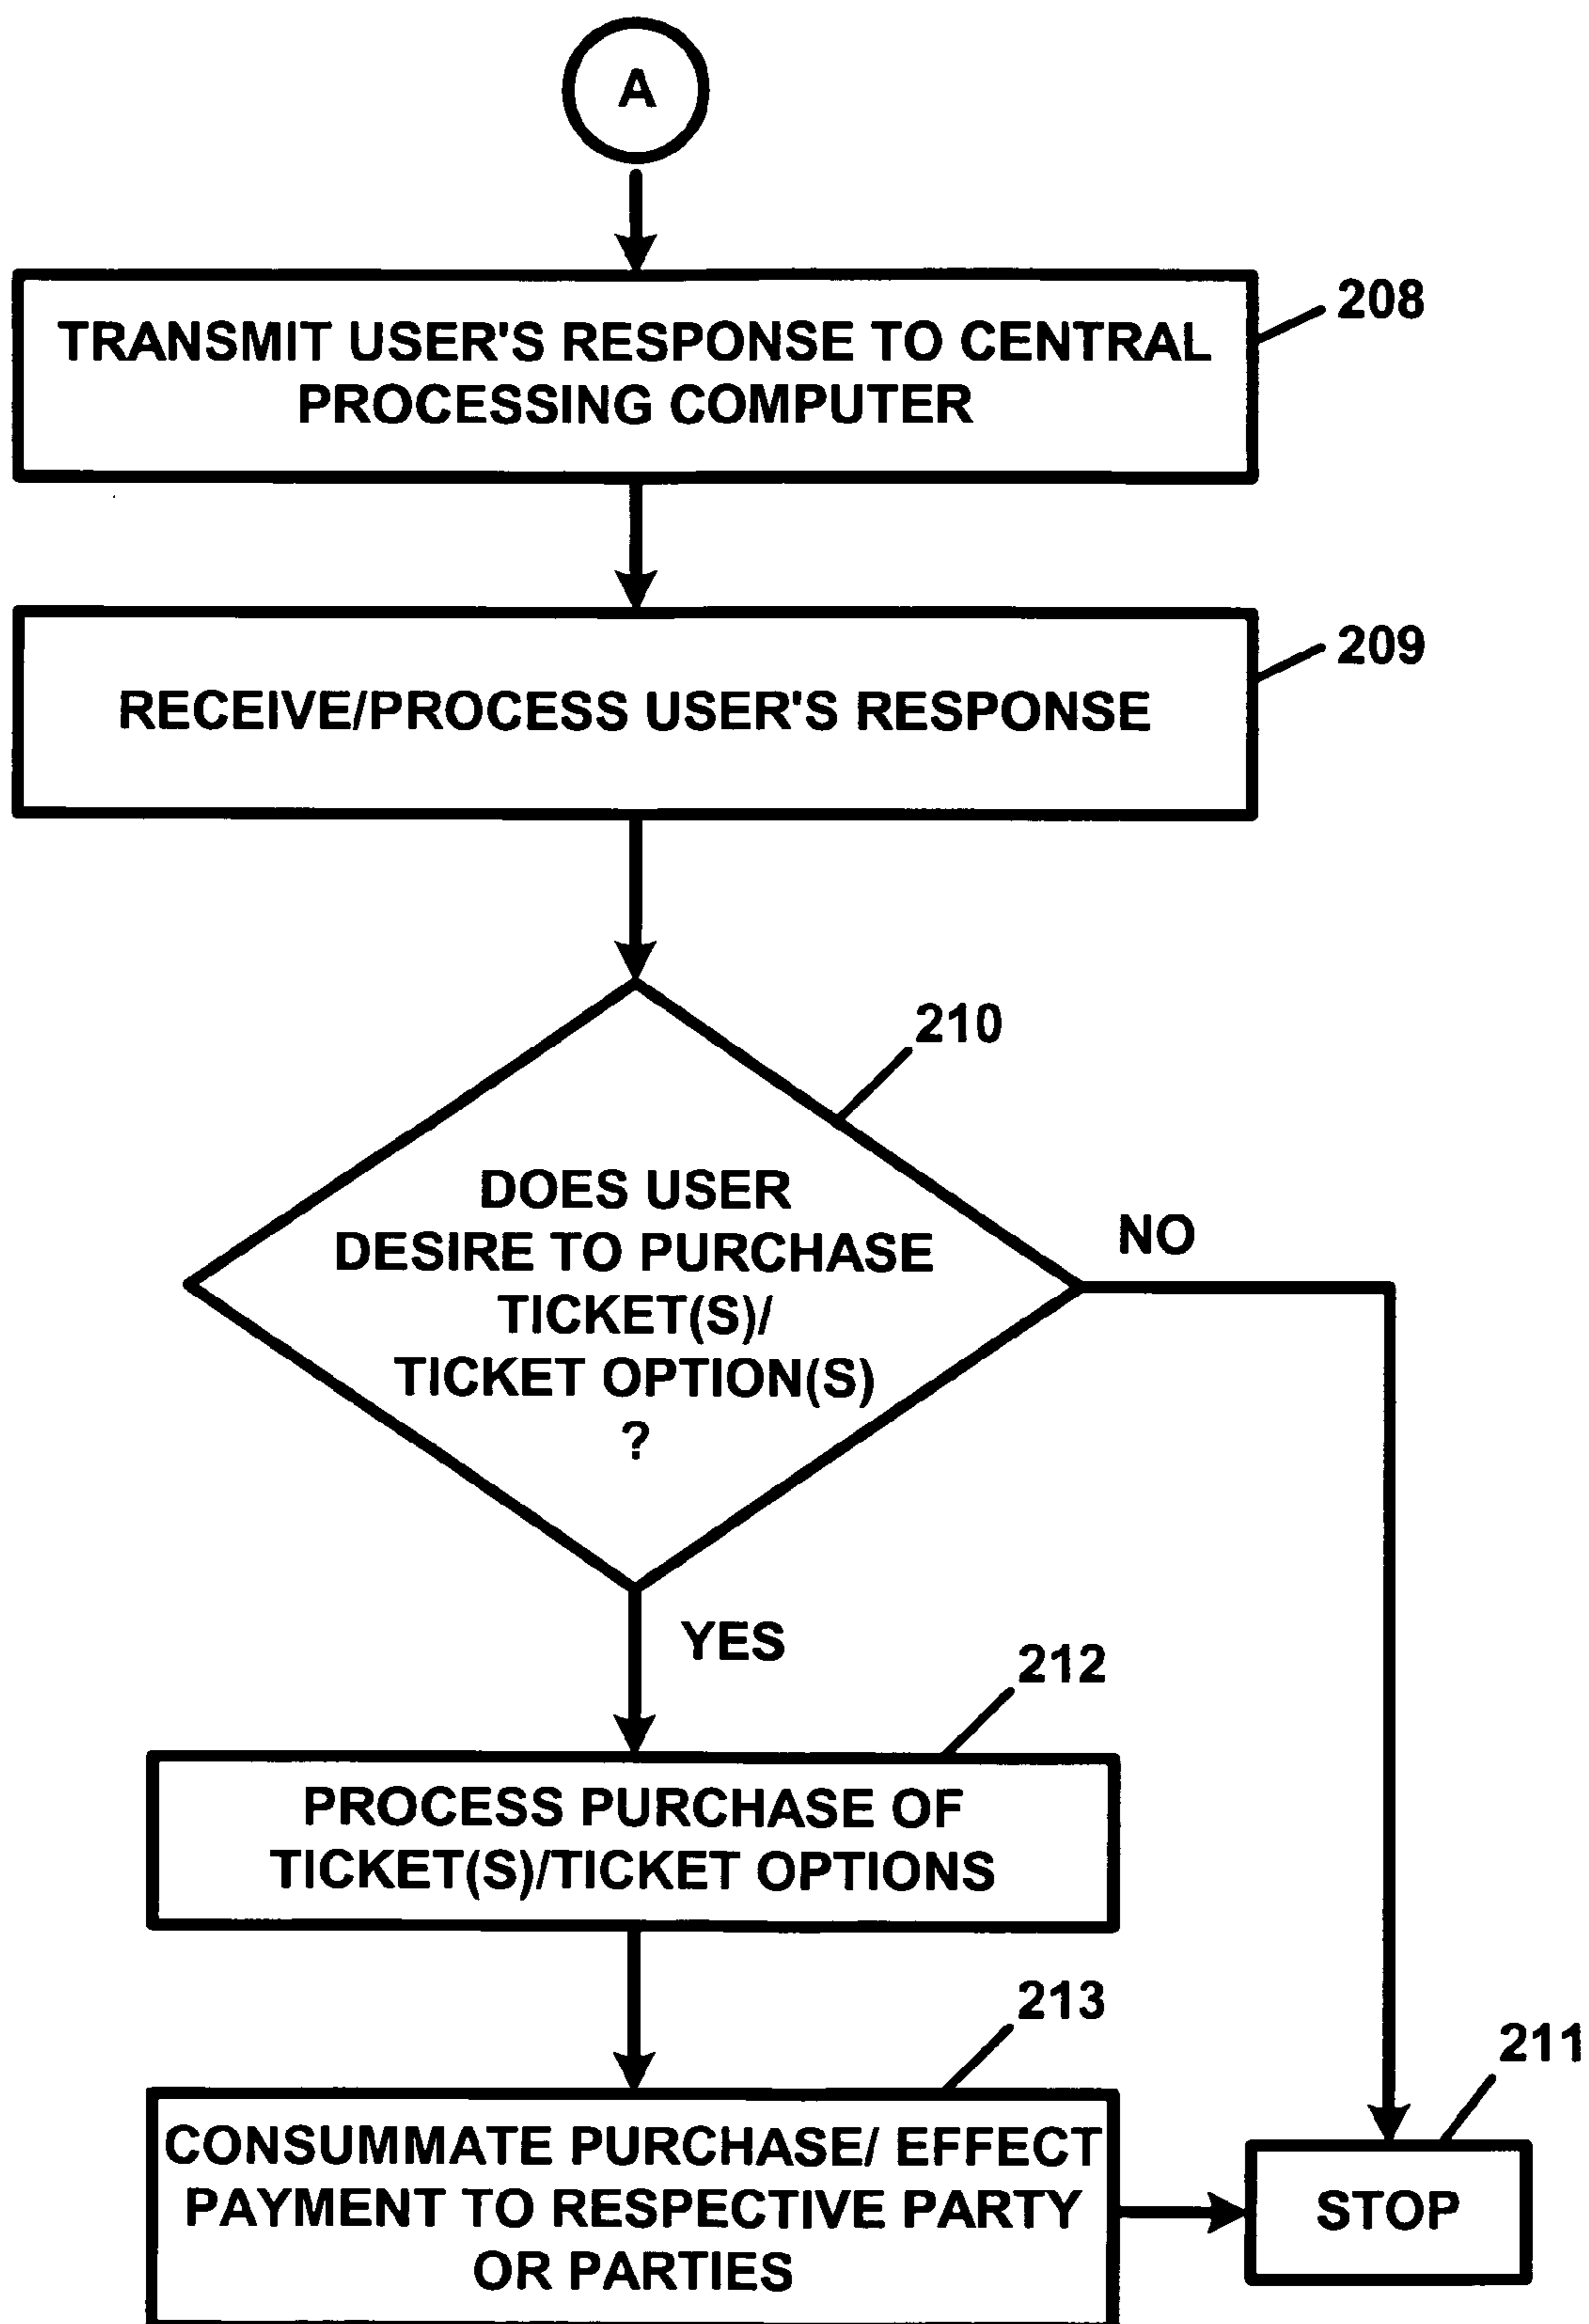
A

TRANSMIT USER'S RESPONSE TO CENTRAL PROCESSING COMPUTER

208

RECEIVE/PROCESS USER'S RESPONSE

209

210

DOES USER DESIRE TO PURCHASE TICKET(S)/ TICKET OPTION(S) ?

NO

YES

212

PROCESS PURCHASE OF TICKET(S)/TICKET OPTIONS

213

211

CONSUMMATE PURCHASE/ EFFECT PAYMENT TO RESPECTIVE PARTY OR PARTIES

STOP